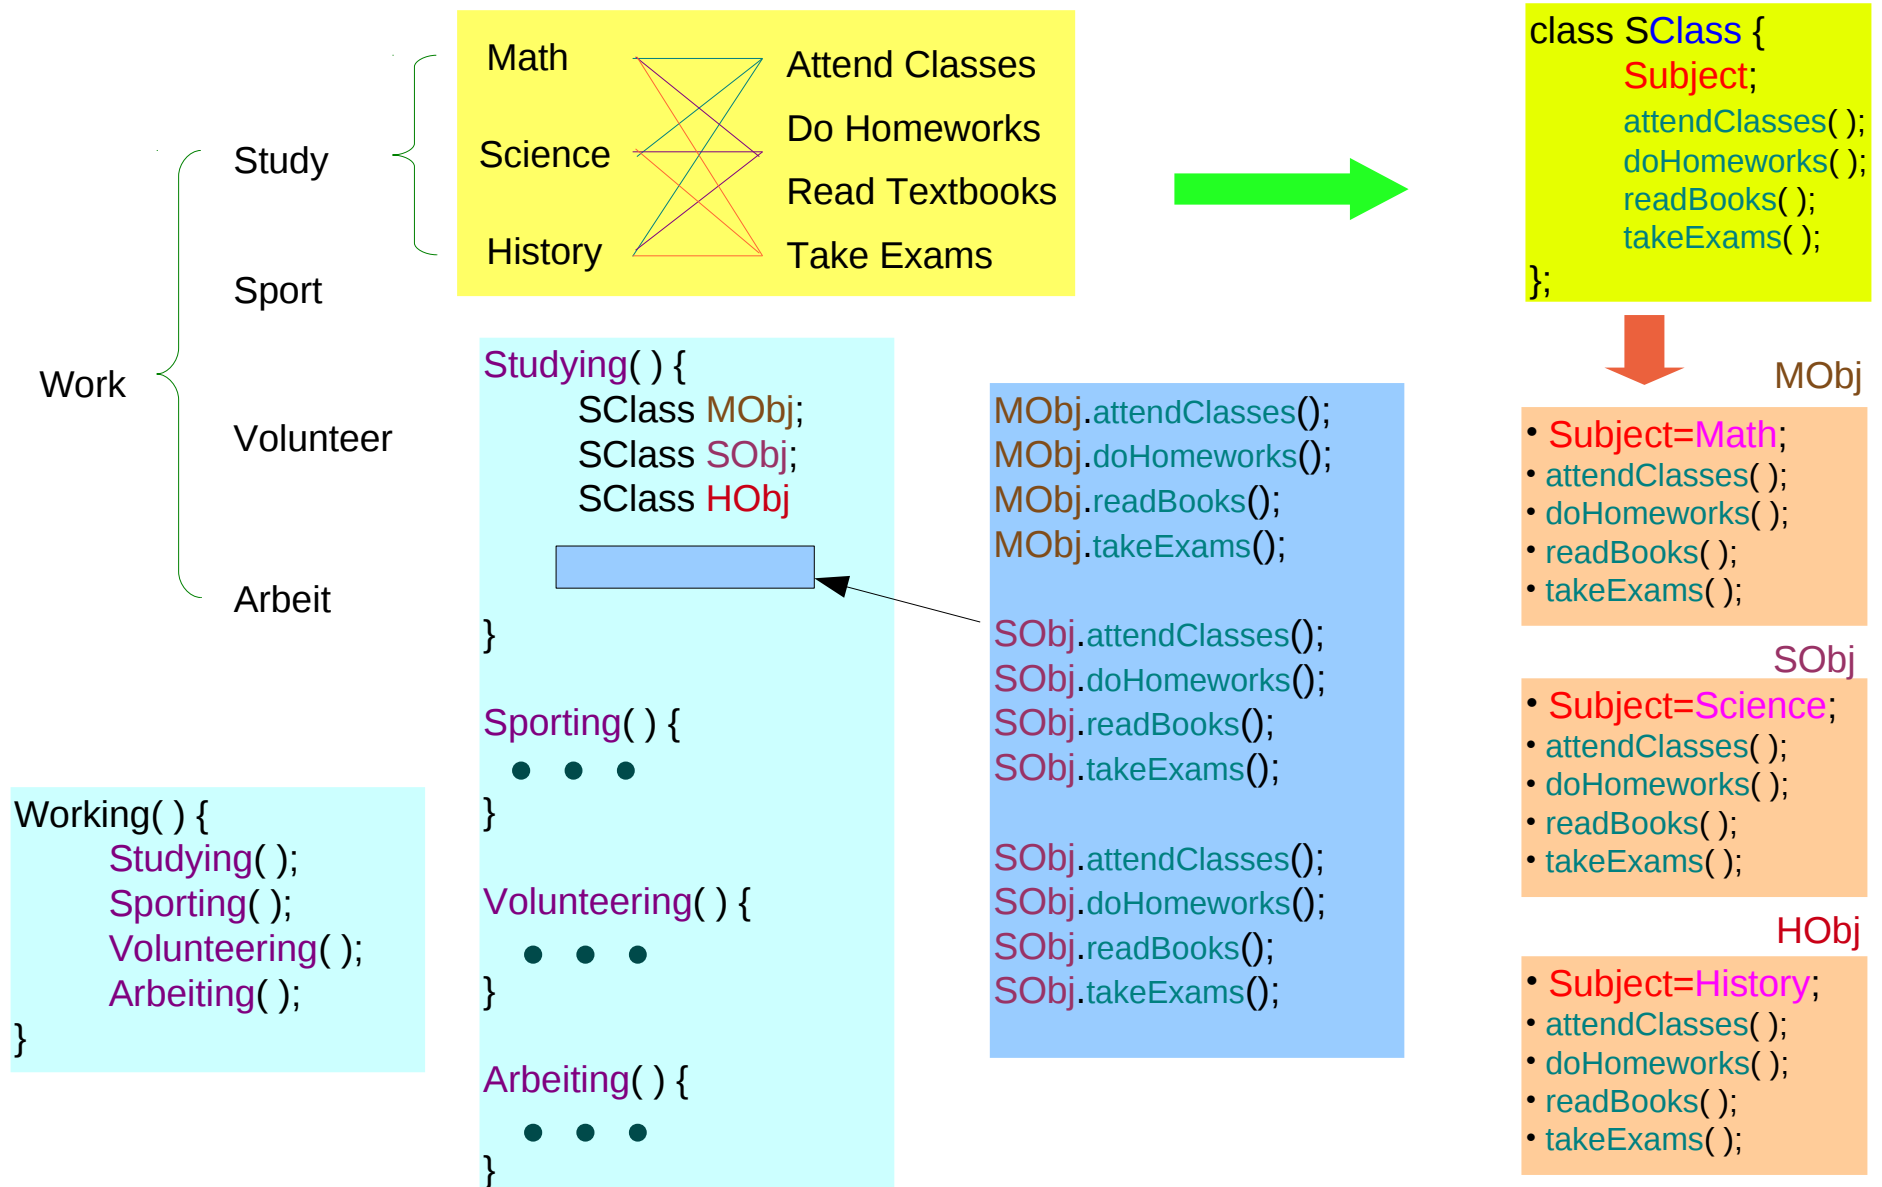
Work

Study

Sport

Volunteer

Arbeit

Math

Science

History

Attend Classes

Do Homeworks

Read Textbooks

Take Exams

class SClass {
Subject;
attendClasses( );
doHomeworks( );
readBooks( );
takeExams( );
};

Studying( ) {
SClass MObj;
SClass SObj;
SClass HObj
}

Sporting( ) {
• • •
}

Volunteering( ) {
• • •
}

Arbeiting( ) {
• • •
}

Working( ) {
Studying( );
Sporting( );
Volunteering( );
Arbeiting( );
}

MObj.attendClasses();
MObj.doHomeworks();
MObj.readBooks();
MObj.takeExams();

SObj.attendClasses();
SObj.doHomeworks();
SObj.readBooks();
SObj.takeExams();

SObj.attendClasses();
SObj.doHomeworks();
SObj.readBooks();
SObj.takeExams();

MObj

• Subject=Math;
• attendClasses( );
• doHomeworks( );
• readBooks( );
• takeExams( );

SObj

• Subject=Science;
• attendClasses( );
• doHomeworks( );
• readBooks( );
• takeExams( );

HObj

• Subject=History;
• attendClasses( );
• doHomeworks( );
• readBooks( );
• takeExams( );